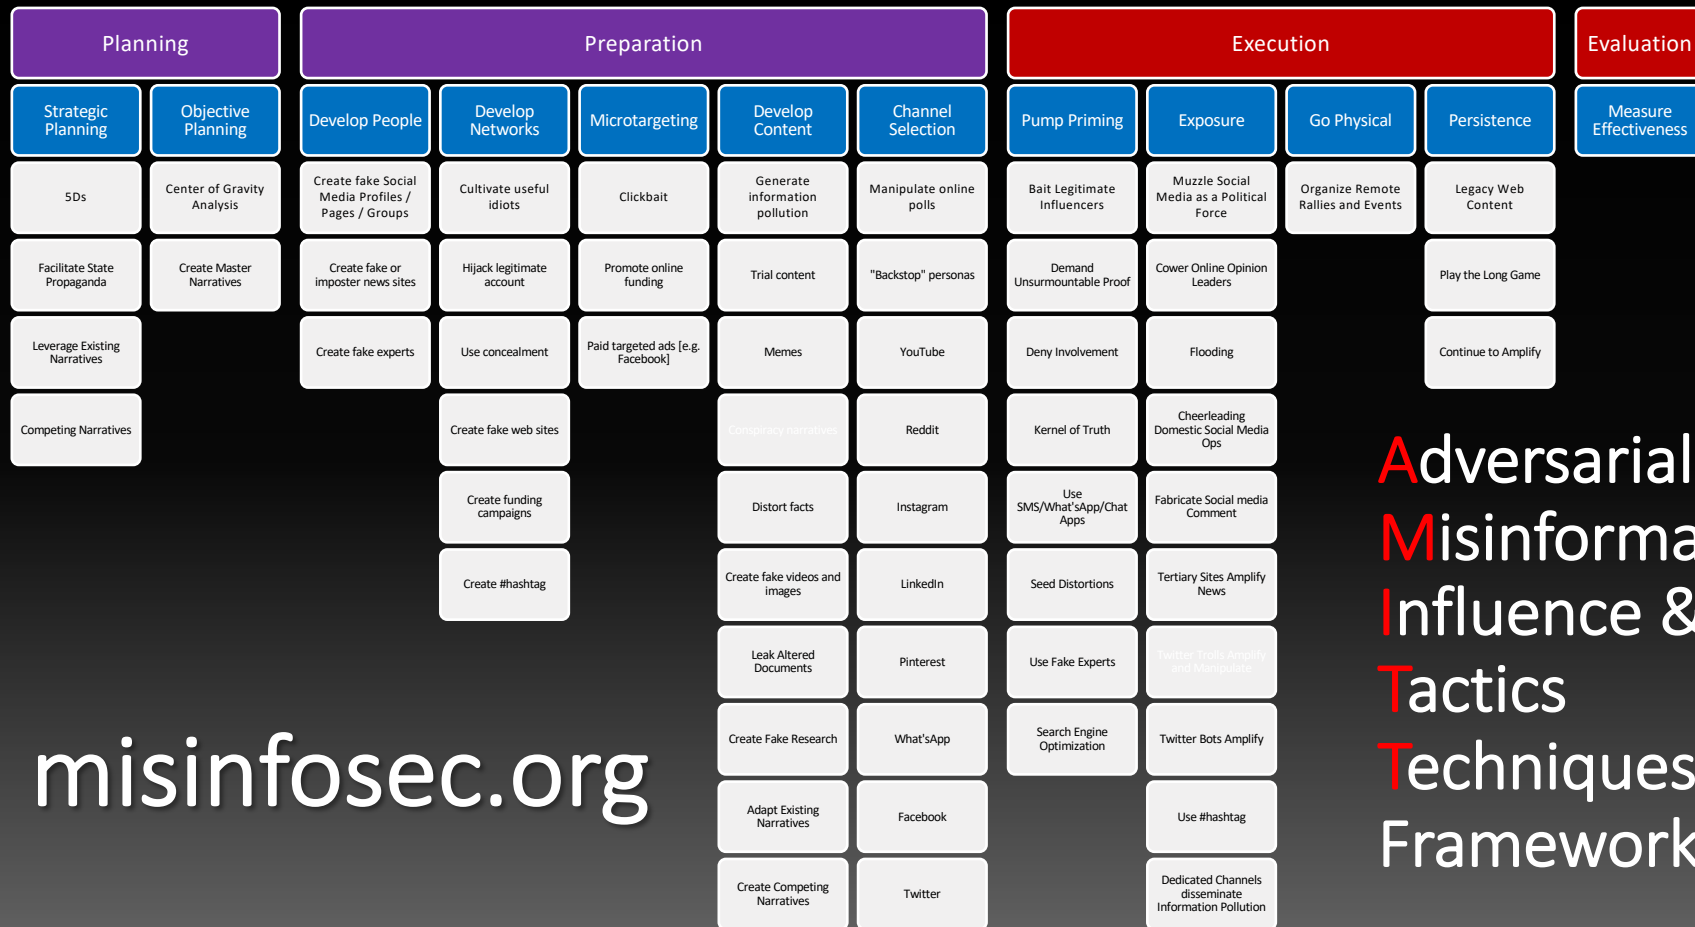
| Planning | | Preparation | | | | | Execution | | | | Evaluation |
|---|---|---|---|---|---|---|---|---|---|---|---|
| Strategic Planning | Objective Planning | Develop People | Develop Networks | Microtargeting | Develop Content | Channel Selection | Pump Priming | Exposure | Go Physical | Persistence | Measure Effectiveness |
| 5Ds | Center of Gravity Analysis | Create fake Social Media Profiles / Pages / Groups | Cultivate useful idiots | Clickbait | Generate information pollution | Manipulate online polls | Bait Legitimate Influencers | Muzzle Social Media as a Political Force | Organize Remote Rallies and Events | Legacy Web Content | |
| Facilitate State Propaganda | Create Master Narratives | Create fake or imposter news sites | Hijack legitimate account | Promote online funding | Trial content | "Backstop" personas | Demand Unsurmountable Proof | Cower Online Opinion Leaders | | Play the Long Game | |
| Leverage Existing Narratives | | Create fake experts | Use concealment | Paid targeted ads [e.g. Facebook] | Memes | YouTube | Deny Involvement | Flooding | | Continue to Amplify | |
| Competing Narratives | | | Create fake web sites | | Conspiracy narratives | Reddit | Kernel of Truth | Cheerleading Domestic Social Media Ops | | | |
| | | | Create funding campaigns | | Distort facts | Instagram | Use SMS/What'sApp/Chat Apps | Fabricate Social media Comment | | | |
| | | | Create #hashtag | | Create fake videos and images | LinkedIn | Seed Distortions | Tertiary Sites Amplify News | | | |
| | | | | | Leak Altered Documents | Pinterest | Use Fake Experts | Twitter Trolls Amplify and Manipulate | | | |
| | | | | | Create Fake Research | What'sApp | Search Engine Optimization | Twitter Bots Amplify | | | |
| | | | | | Adapt Existing Narratives | Facebook | | Use #hashtag | | | |
| | | | | | Create Competing Narratives | Twitter | | Dedicated Channels disseminate Information Pollution | | | |

misinfosec.org

Adversarial
Misinforma
Influence &
Tactics
Techniques
Framework